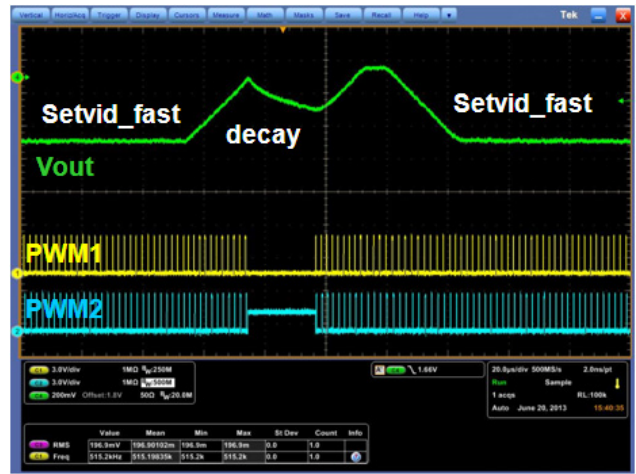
Vertical Horiz/Acq Trigger Display Cursors Measure Math Masks Save Recall Help Tek

Setvid_fast

decay

Setvid_fast

Vout

PWM1

PWM2

C1 3.0V/div 1MΩ $B_W$:250M
C2 3.0V/div 1MΩ $B_W$:500M
C4 200mV Offset:1.8V 50Ω $B_W$:20.0M

C4 1.66V

20.0µs/div 500MS/s 2.0ns/pt
Run Sample
1 acqs RL:100k
Auto June 20, 2013 15:40:35

| | Value | Mean | Min | Max | St Dev | Count | Info |
|---|---|---|---|---|---|---|---|
| C4 RMS | 196.9mV | 196.90102m | 196.9m | 196.9m | 0.0 | 1.0 | |
| C1 Freq | 515.2kHz | 515.19835k | 515.2k | 515.2k | 0.0 | 1.0 | |